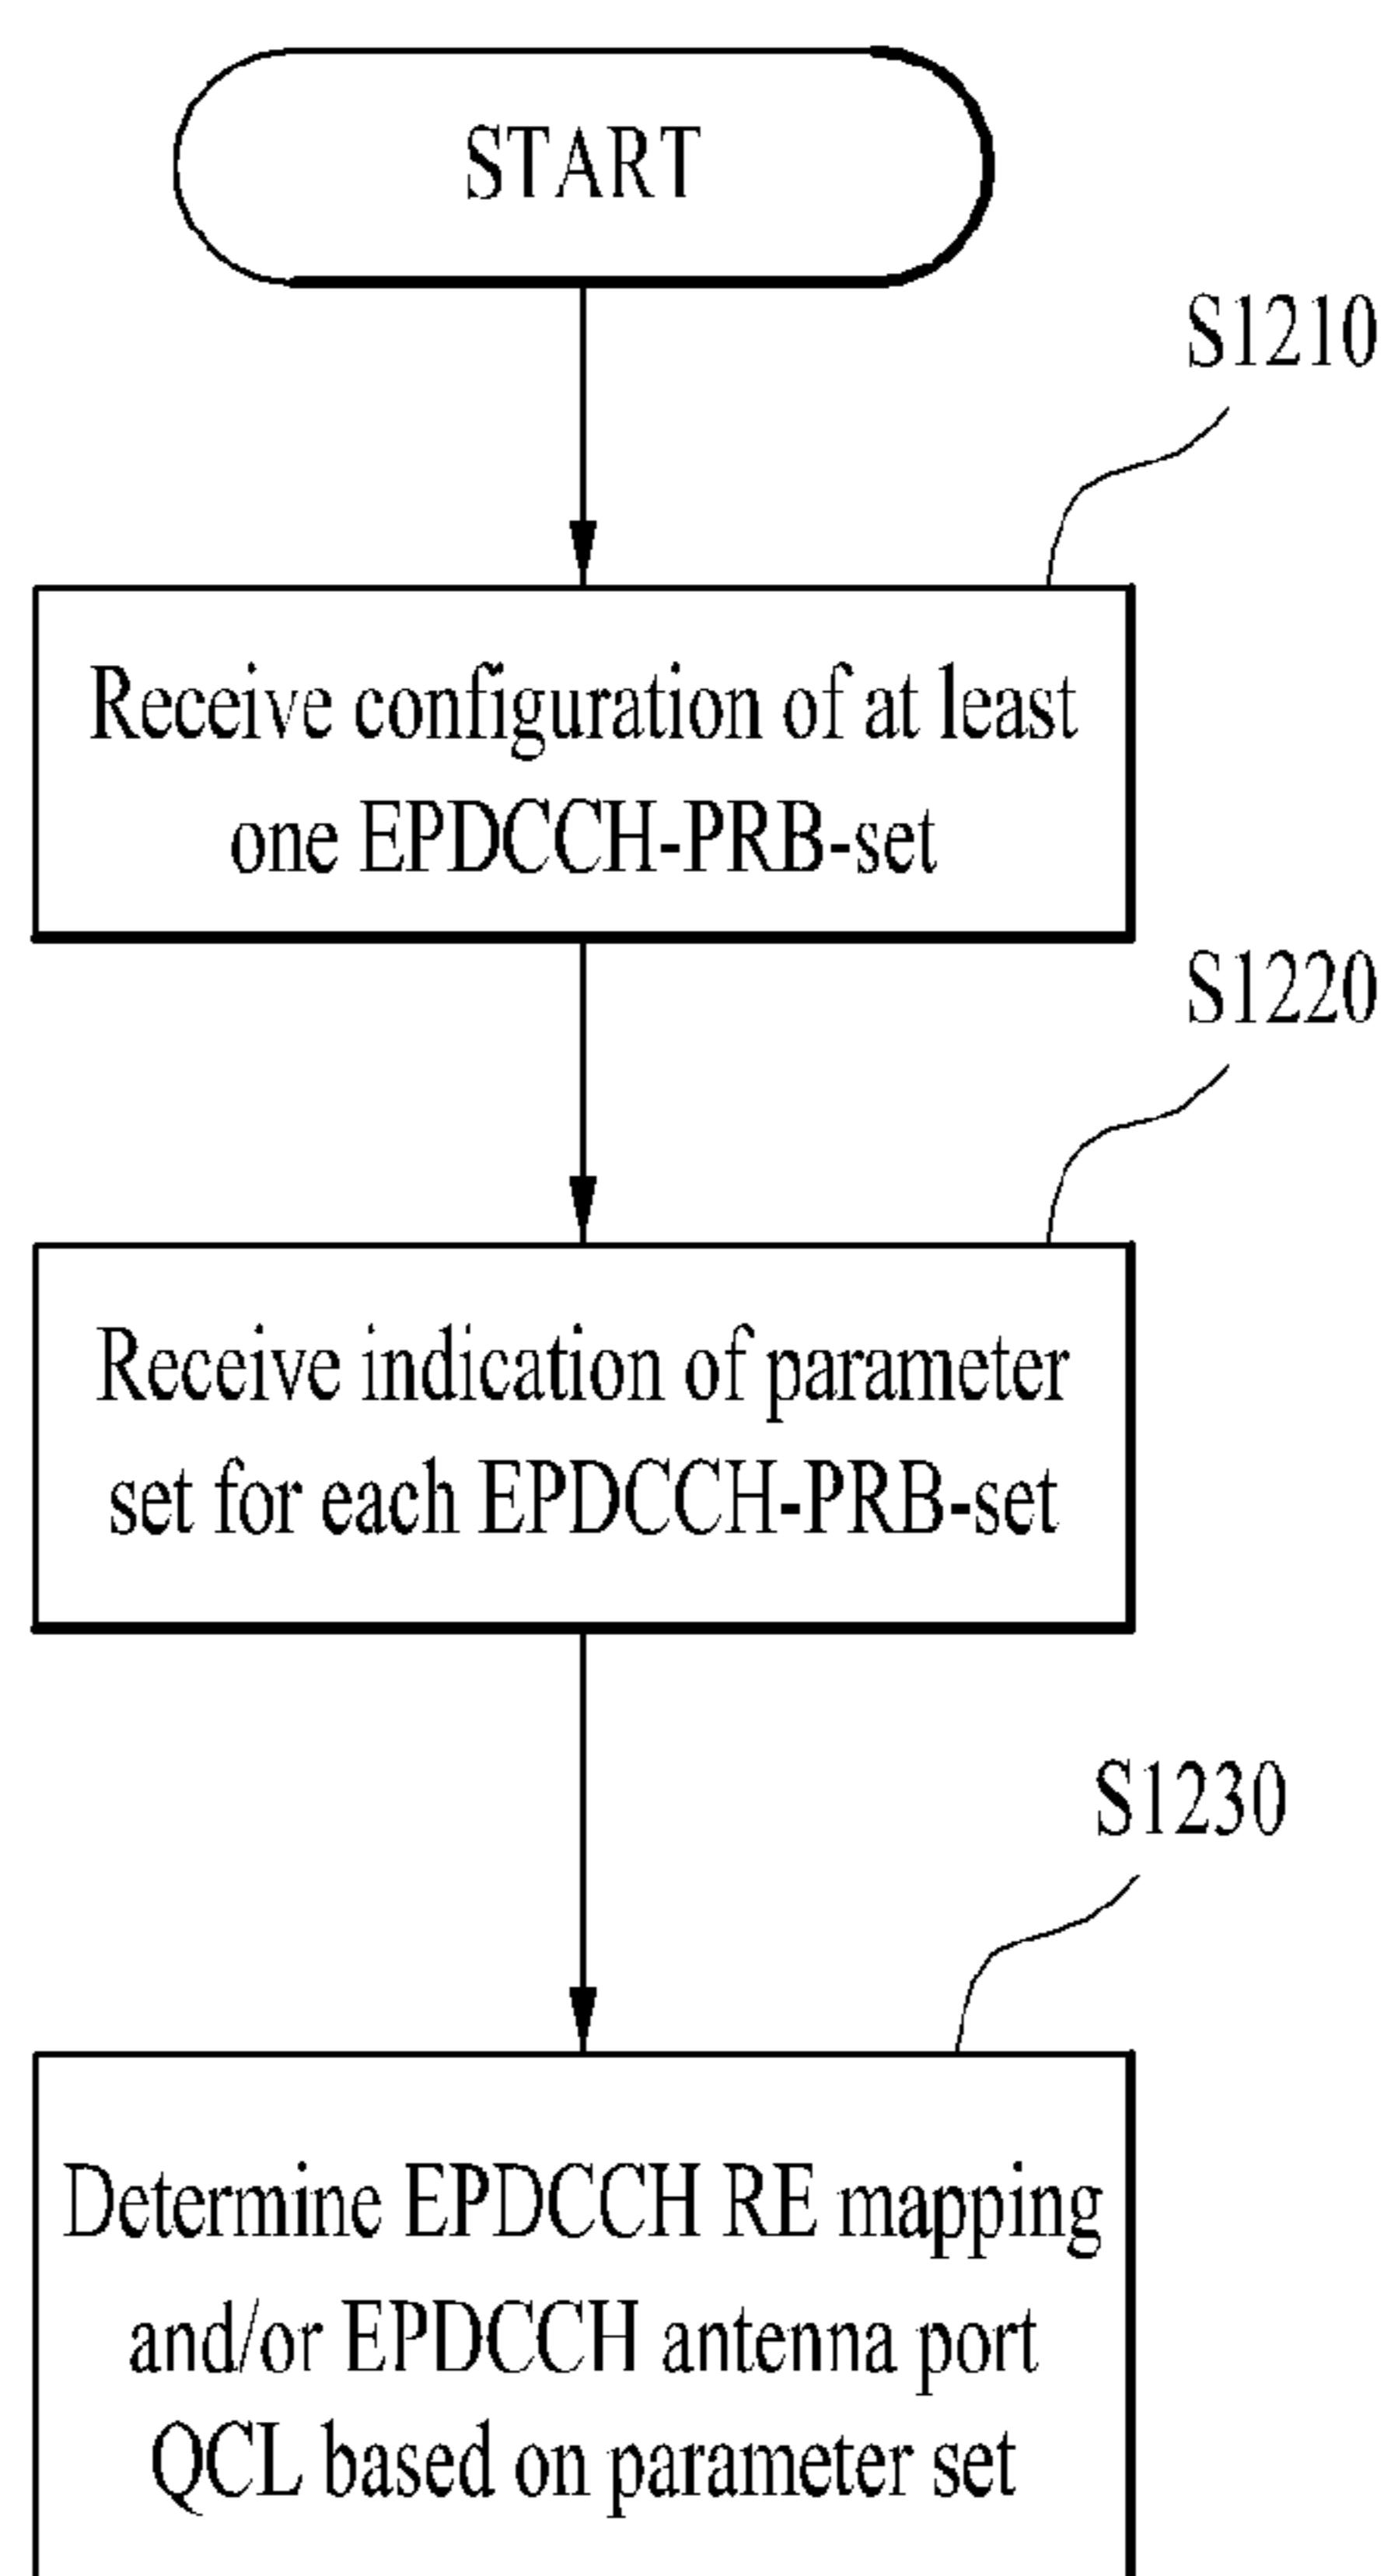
START

S1210

Receive configuration of at least one EPDCCH-PRB-set

S1220

Receive indication of parameter set for each EPDCCH-PRB-set

S1230

Determine EPDCCH RE mapping and/or EPDCCH antenna port QCL based on parameter set